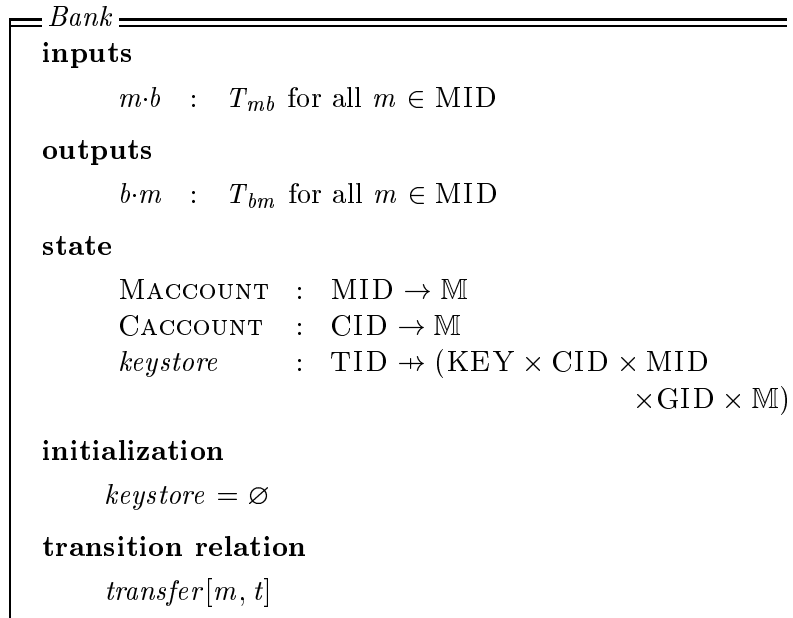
$Bank$

**inputs**

$m{\cdot}b \quad : \quad T_{mb}$ for all $m \in \mathrm{MID}$

**outputs**

$b{\cdot}m \quad : \quad T_{bm}$ for all $m \in \mathrm{MID}$

**state**

$\textsc{Maccount} \quad : \quad \mathrm{MID} \to \mathbb{M}$
$\textsc{Caccount} \quad : \quad \mathrm{CID} \to \mathbb{M}$
$keystore \quad : \quad \mathrm{TID} \nrightarrow (\mathrm{KEY} \times \mathrm{CID} \times \mathrm{MID} \times \mathrm{GID} \times \mathbb{M})$

**initialization**

$keystore = \varnothing$

**transition relation**

$transfer[m, t]$